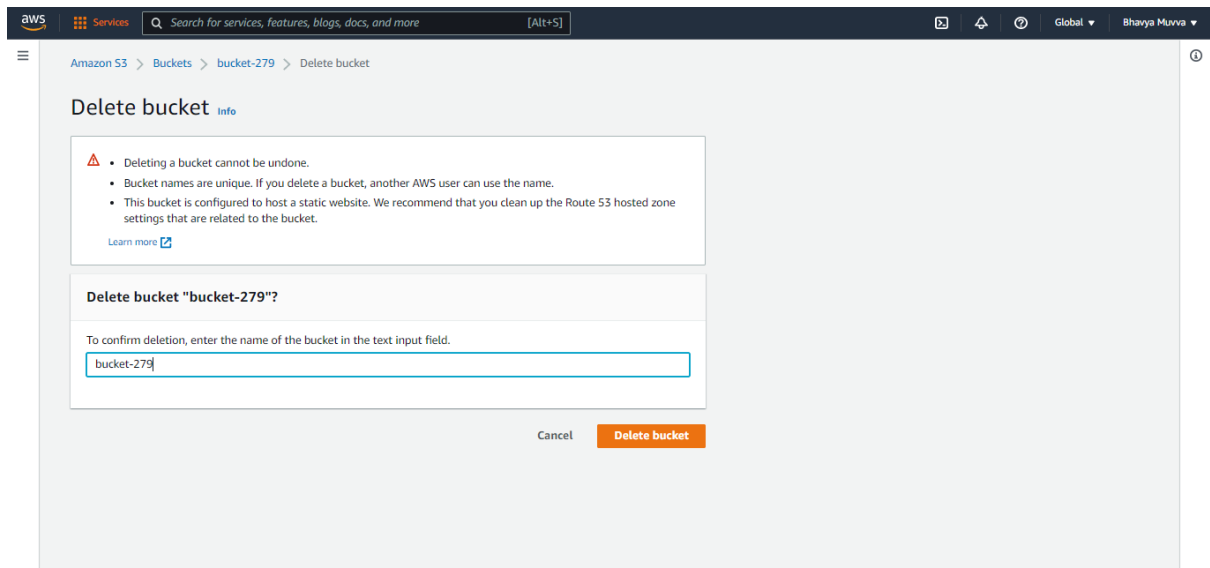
aws Services Search for services, features, blogs, docs, and more [Alt+S] Global ▾ Bhavya Muvva ▾

Amazon S3 > Buckets > bucket-279 > Delete bucket

Delete bucket Info

- Deleting a bucket cannot be undone.
- Bucket names are unique. If you delete a bucket, another AWS user can use the name.
- This bucket is configured to host a static website. We recommend that you clean up the Route 53 hosted zone settings that are related to the bucket.

Learn more

Delete bucket "bucket-279"?

To confirm deletion, enter the name of the bucket in the text input field.

bucket-279

Cancel Delete bucket